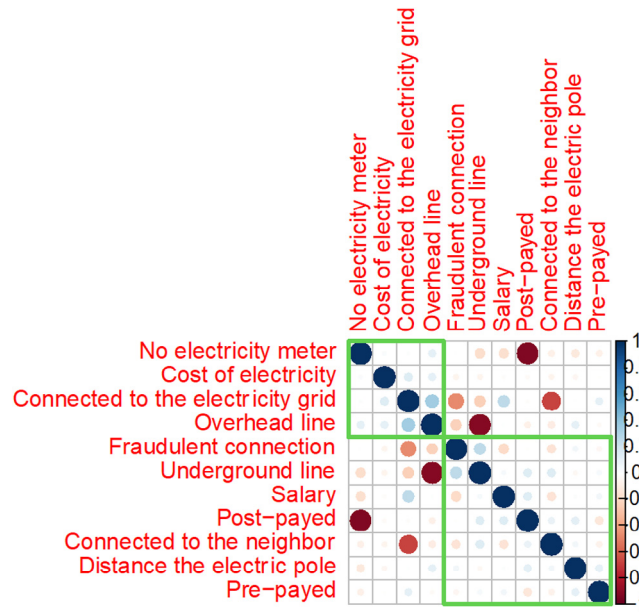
No electricity meter
Cost of electricity
Connected to the electricity grid
Overhead line
Fraudulent connection
Underground line
Salary
Post−payed
Connected to the neighbor
Distance the electric pole
Pre−payed

No electricity meter
Cost of electricity
Connected to the electricity grid
Overhead line
Fraudulent connection
Underground line
Salary
Post−payed
Connected to the neighbor
Distance the electric pole
Pre−payed

1
0.
0.
0.
0.
0
−0
−0
−0
−0
−0